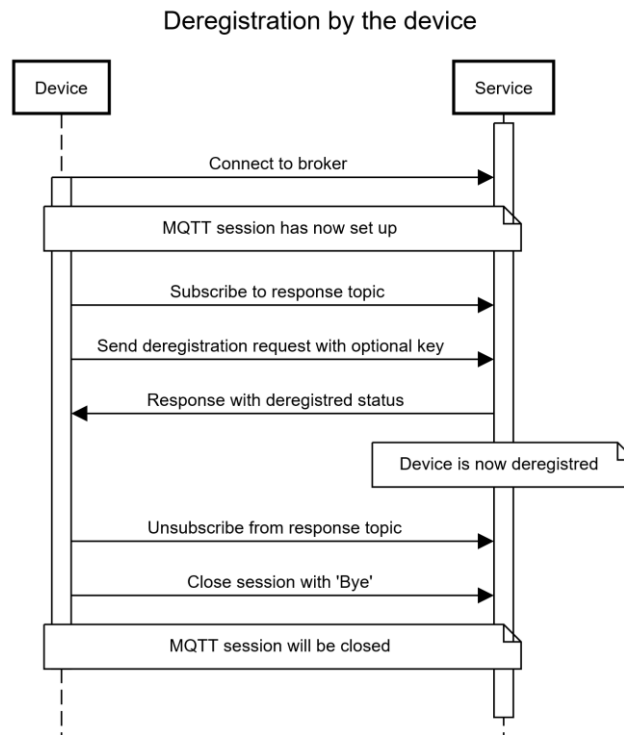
Deregistration by the device

Device

Service

Connect to broker

MQTT session has now set up

Subscribe to response topic

Send deregistration request with optional key

Response with deregistred status

Device is now deregistred

Unsubscribe from response topic

Close session with 'Bye'

MQTT session will be closed